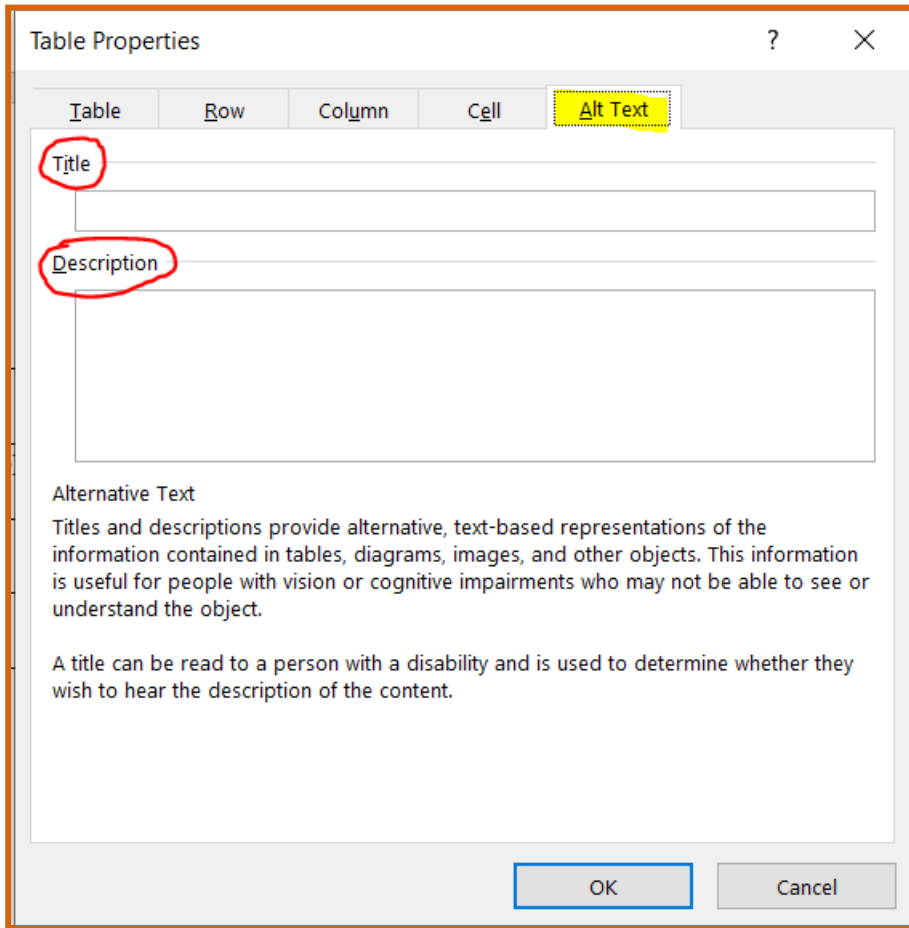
Table Properties

?

✕

Table

Row

Column

Cell

Alt Text

Title

Description

Alternative Text

Titles and descriptions provide alternative, text-based representations of the information contained in tables, diagrams, images, and other objects. This information is useful for people with vision or cognitive impairments who may not be able to see or understand the object.

A title can be read to a person with a disability and is used to determine whether they wish to hear the description of the content.

OK

Cancel